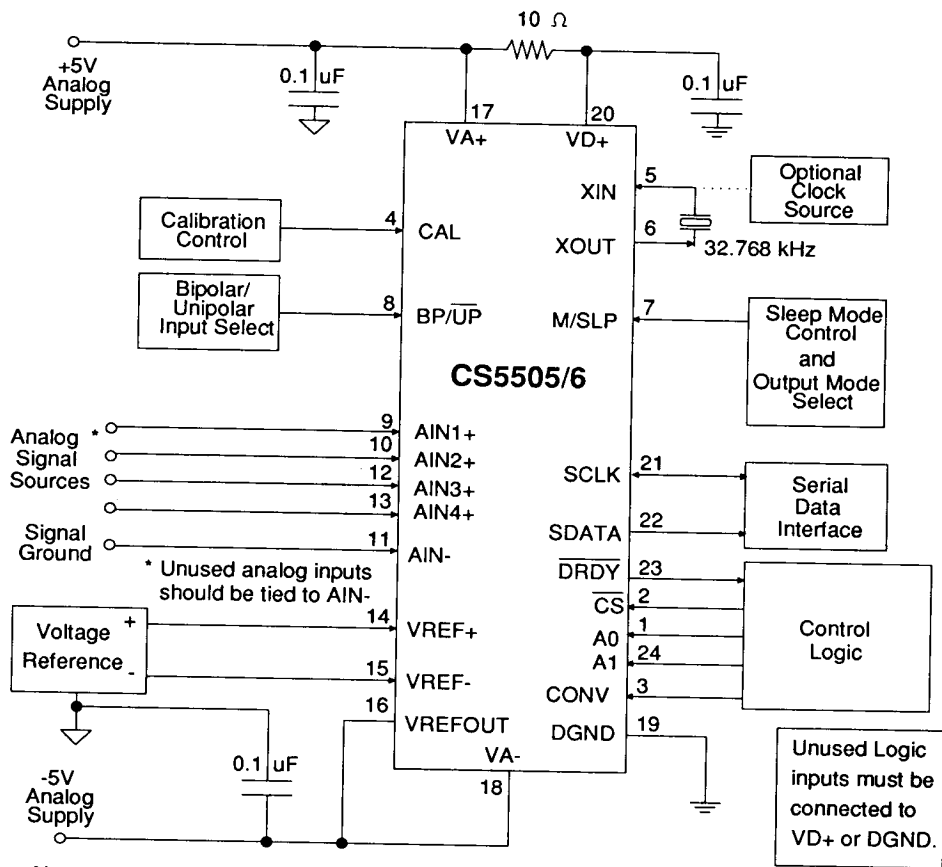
10 Ω

+5V Analog Supply

0.1 uF

17 VA+

20 VD+

0.1 uF

5 XIN

Optional Clock Source

Calibration Control

4 CAL

6 XOUT

32.768 kHz

Bipolar/ Unipolar Input Select

8 BP/$\overline{UP}$

7 M/SLP

Sleep Mode Control and Output Mode Select

CS5505/6

Analog Signal Sources *

9 AIN1+

10 AIN2+

12 AIN3+

13 AIN4+

21 SCLK

Serial Data Interface

22 SDATA

Signal Ground

11 AIN-

* Unused analog inputs should be tied to AIN-

23 $\overline{DRDY}$

2 $\overline{CS}$

Voltage Reference + -

14 VREF+

1 A0

24 A1

Control Logic

15 VREF-

3 CONV

16 VREFOUT

19 DGND

VA-

18

0.1 uF

-5V Analog Supply

Unused Logic inputs must be connected to VD+ or DGND.